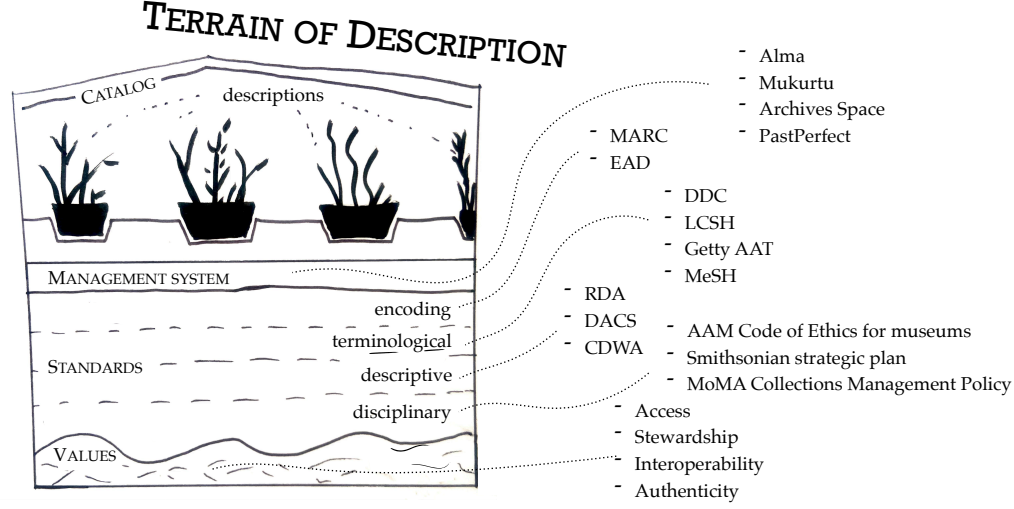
TERRAIN OF DESCRIPTION

CATALOG

descriptions

MANAGEMENT SYSTEM

encoding

terminological

STANDARDS

descriptive

disciplinary

VALUES

- Alma
- Mukurtu
- Archives Space
- PastPerfect

- MARC
- EAD

- DDC
- LCSH
- Getty AAT
- MeSH

- RDA
- DACS
- CDWA

- AAM Code of Ethics for museums
- Smithsonian strategic plan
- MoMA Collections Management Policy

- Access
- Stewardship
- Interoperability
- Authenticity